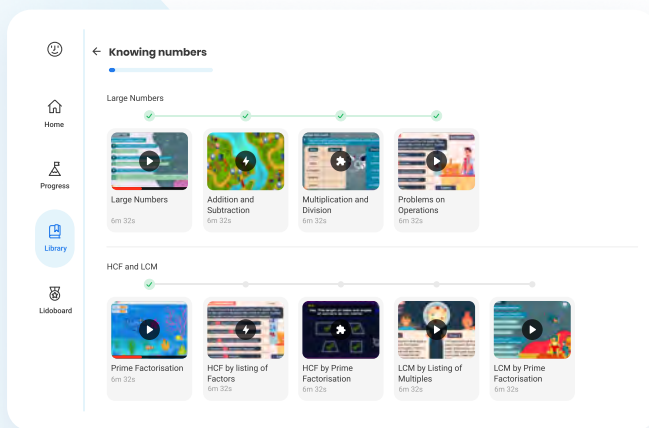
Home

Progress

Library

Lidoboard

← Knowing numbers

Large Numbers

Large Numbers
6m 32s

Addition and Subtraction
6m 32s

Multiplication and Division
6m 32s

Problems on Operations
6m 32s

HCF and LCM

Prime Factorisation
6m 32s

HCF by listing of Factors
6m 32s

HCF by Prime Factorisation
6m 32s

LCM by Listing of Multiples
6m 32s

LCM by Prime Factorisation
6m 32s